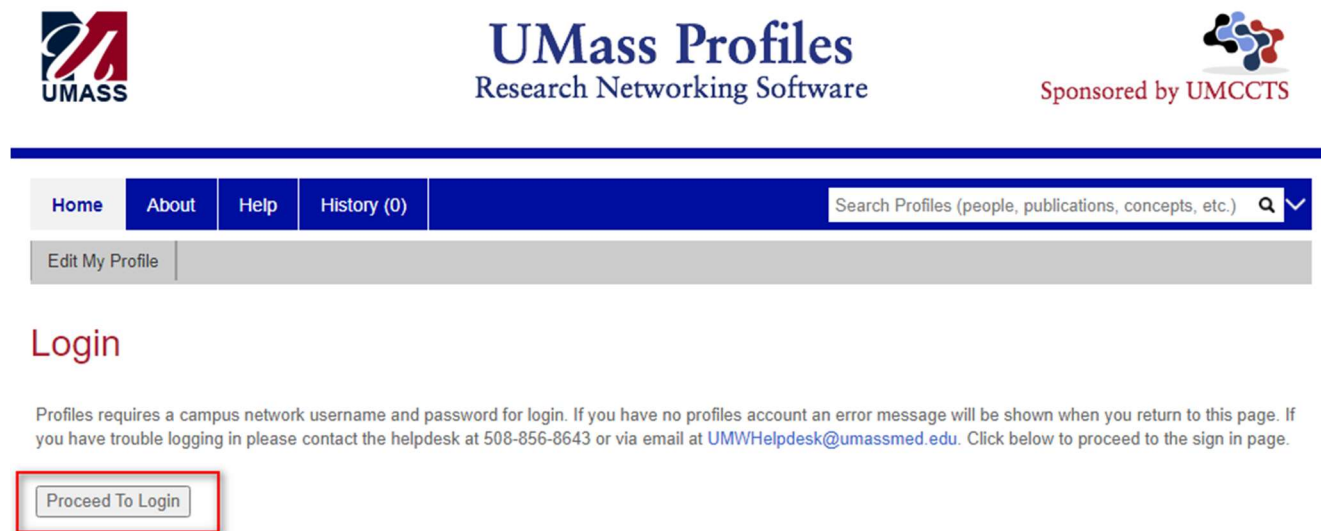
UMASS

UMass Profiles
Research Networking Software

Sponsored by UMCCTS

Home
About
Help
History (0)
Search Profiles (people, publications, concepts, etc.)

Edit My Profile

Login

Profiles requires a campus network username and password for login. If you have no profiles account an error message will be shown when you return to this page. If you have trouble logging in please contact the helpdesk at 508-856-8643 or via email at UMWHelpdesk@umassmed.edu. Click below to proceed to the sign in page.

Proceed To Login